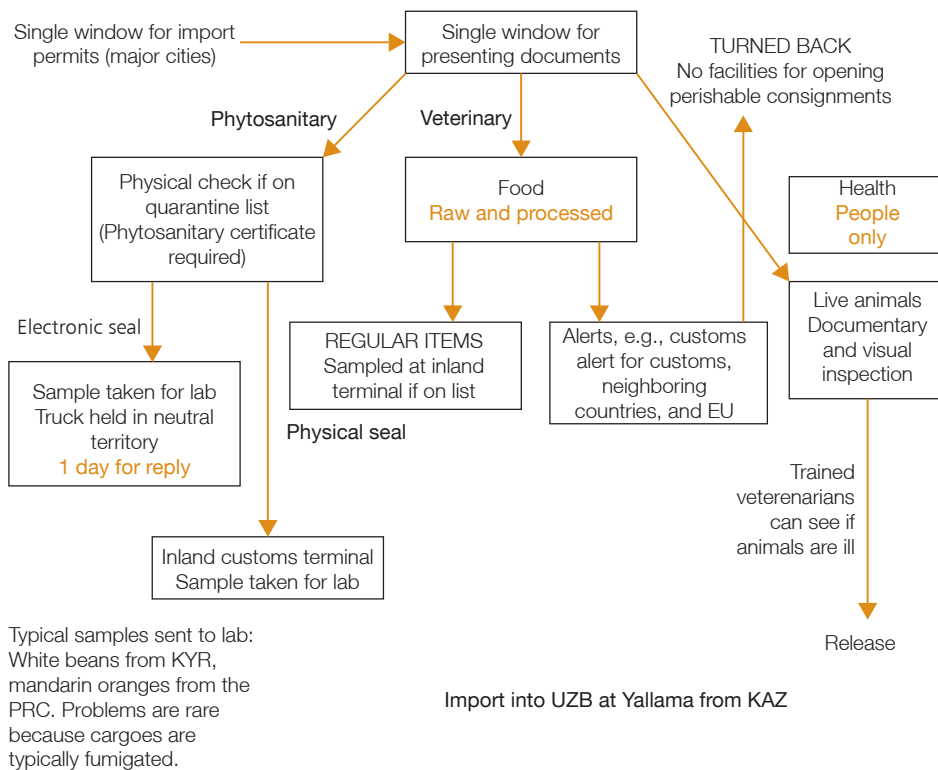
Single window for import permits (major cities)

Single window for presenting documents

TURNED BACK
No facilities for opening perishable consignments

Phytosanitary

Veterinary

Physical check if on quarantine list (Phytosanitary certificate required)

Food
Raw and processed

Health
People only

Electronic seal

REGULAR ITEMS
Sampled at inland terminal if on list

Alerts, e.g., customs alert for customs, neighboring countries, and EU

Live animals
Documentary and visual inspection

Sample taken for lab
Truck held in neutral territory
1 day for reply

Physical seal

Trained veterenarians can see if animals are ill

Inland customs terminal
Sample taken for lab

Typical samples sent to lab: White beans from KYR, mandarin oranges from the PRC. Problems are rare because cargoes are typically fumigated.

Release

Import into UZB at Yallama from KAZ